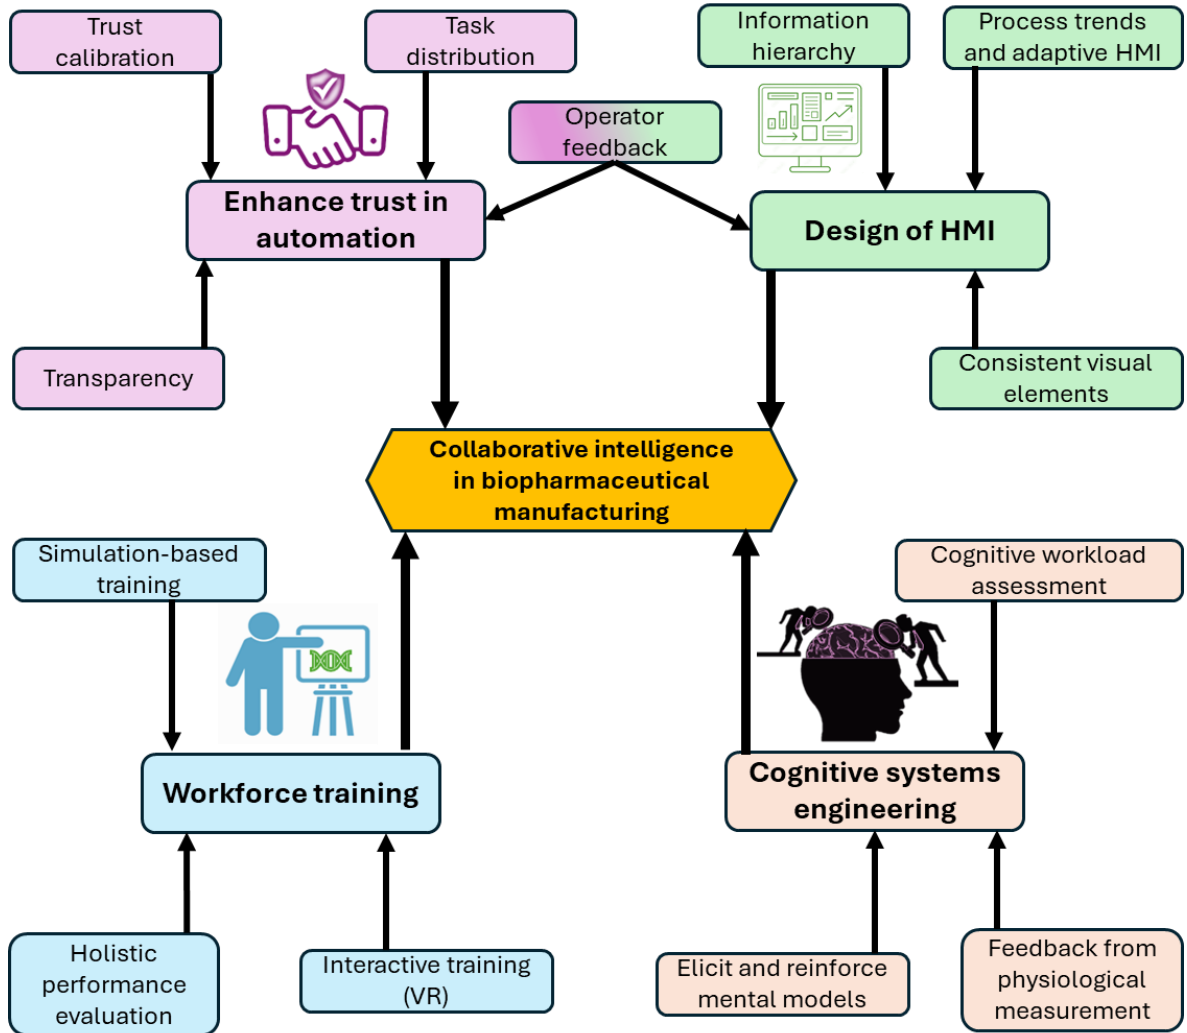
Trust calibration

Task distribution

Information hierarchy

Process trends and adaptive HMI

Operator feedback

Enhance trust in automation

Design of HMI

Transparency

Consistent visual elements

Collaborative intelligence in biopharmaceutical manufacturing

Simulation-based training

Cognitive workload assessment

Workforce training

Cognitive systems engineering

Holistic performance evaluation

Interactive training (VR)

Elicit and reinforce mental models

Feedback from physiological measurement